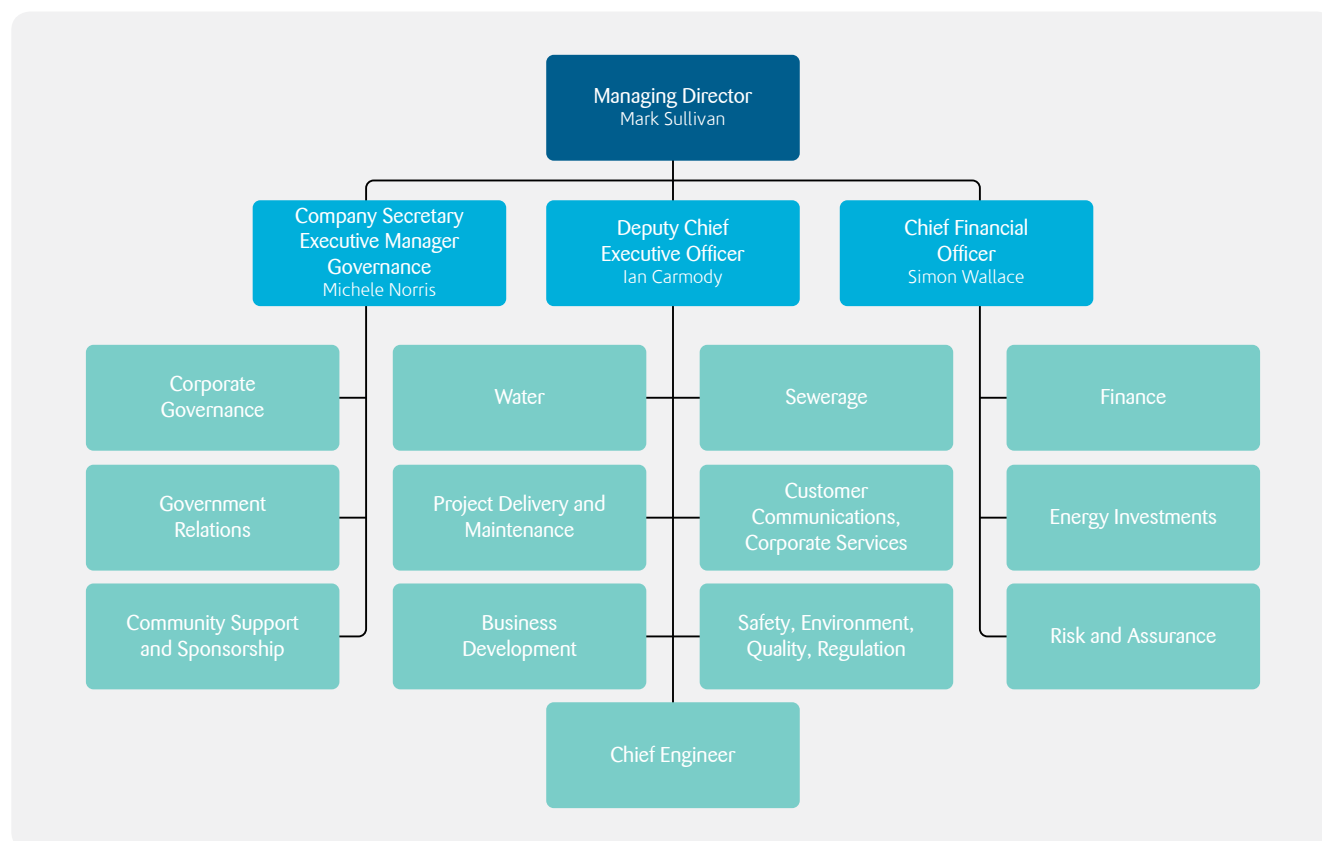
Managing Director
Mark Sullivan

Company Secretary
Executive Manager
Governance
Michele Norris

Deputy Chief
Executive Officer
Ian Carmody

Chief Financial
Officer
Simon Wallace

Corporate
Governance

Government
Relations

Community Support
and Sponsorship

Water

Project Delivery and
Maintenance

Business
Development

Sewerage

Customer
Communications,
Corporate Services

Safety, Environment,
Quality, Regulation

Chief Engineer

Finance

Energy Investments

Risk and Assurance